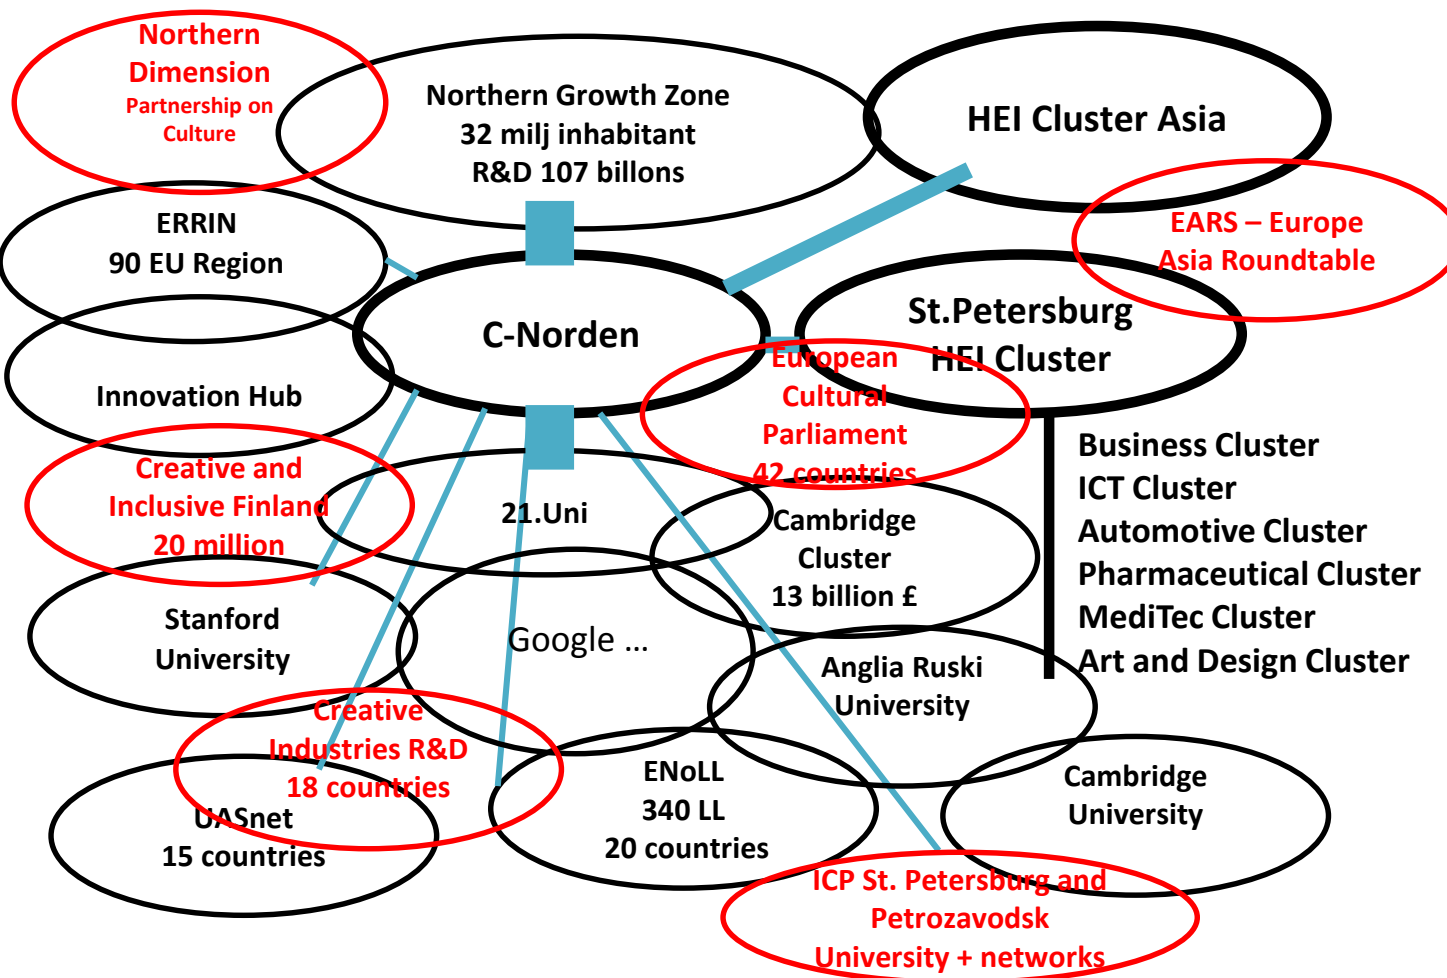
Northern Dimension
Partnership on Culture

Northern Growth Zone
32 milj inhabitant
R&D 107 billons

HEI Cluster Asia

EARS – Europe Asia Roundtable

ERRIN
90 EU Region

C-Norden

St.Petersburg HEI Cluster

Innovation Hub

European Cultural Parliament
42 countries

Business Cluster
ICT Cluster
Automotive Cluster
Pharmaceutical Cluster
MediTec Cluster
Art and Design Cluster

Creative and Inclusive Finland
20 million

21.Uni

Cambridge Cluster
13 billion £

Stanford University

Google …

Anglia Ruski University

Creative Industries R&D
18 countries

UASnet
15 countries

ENoLL
340 LL
20 countries

Cambridge University

ICP St. Petersburg and Petrozavodsk University + networks